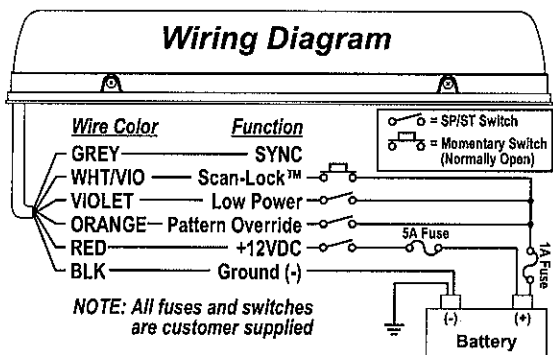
Wiring Diagram

= SP/ST Switch
= Momentary Switch (Normally Open)

| Wire Color | Function |
|---|---|
| GREY | SYNC |
| WHT/VIO | Scan-Lock™ |
| VIOLET | Low Power |
| ORANGE | Pattern Override |
| RED | +12VDC |
| BLK | Ground (-) |

5A Fuse

1A Fuse

NOTE: All fuses and switches are customer supplied

(-) (+)

Battery